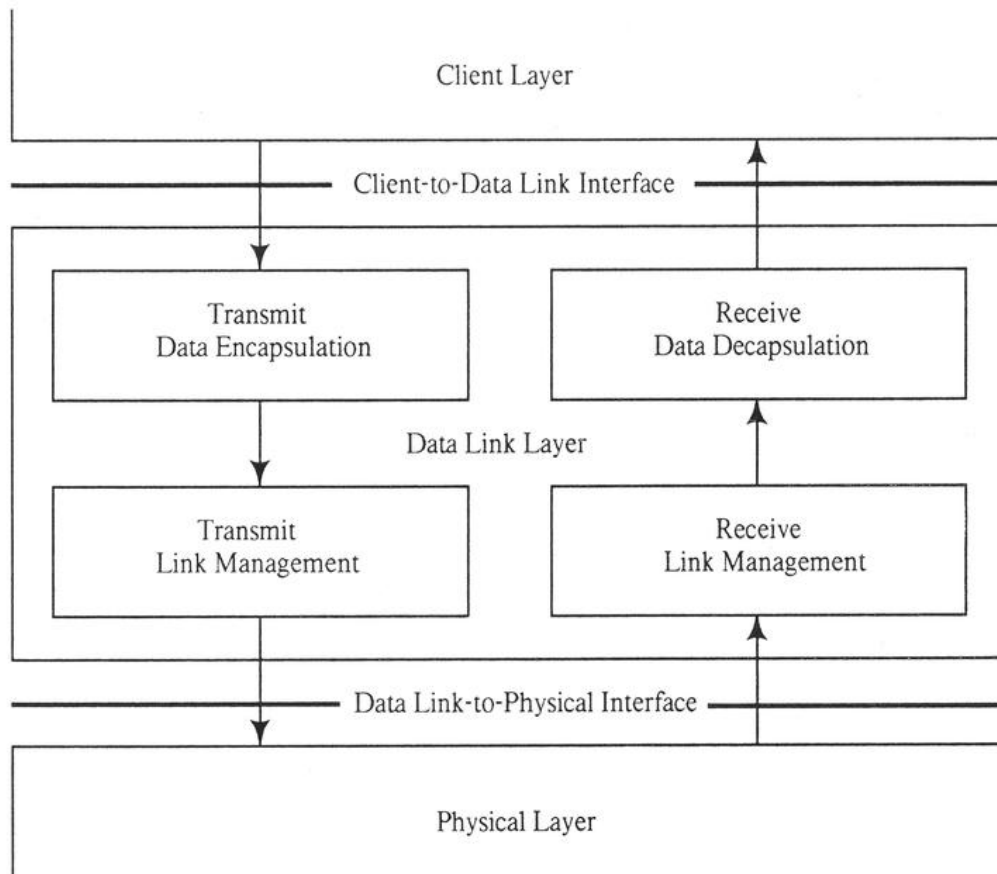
Client Layer

Client-to-Data Link Interface

Transmit Data Encapsulation

Receive Data Decapsulation

Data Link Layer

Transmit Link Management

Receive Link Management

Data Link-to-Physical Interface

Physical Layer